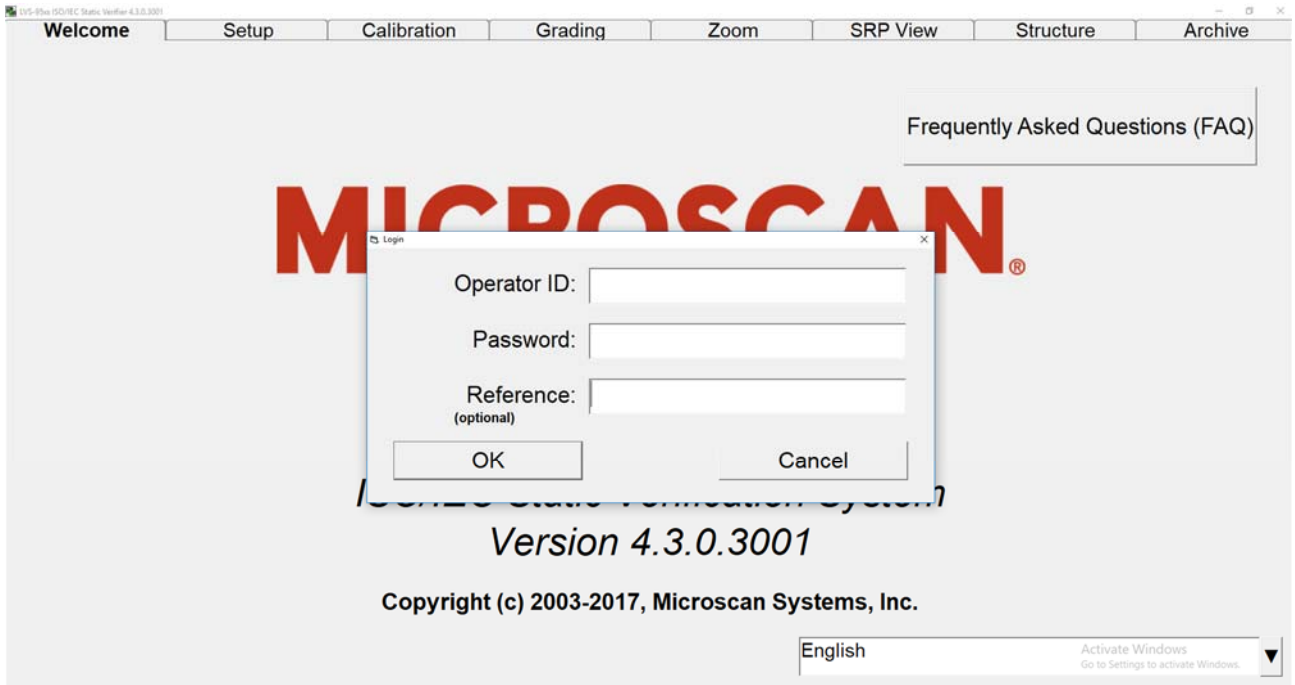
LVS-95xx ISO/IEC Static Verifier 4.3.0.3001

Welcome | Setup | Calibration | Grading | Zoom | SRP View | Structure | Archive

Frequently Asked Questions (FAQ)

MICROSCAN®

Login

Operator ID:

Password:

Reference:
(optional)

OK

Cancel

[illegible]

Version 4.3.0.3001

Copyright (c) 2003-2017, Microscan Systems, Inc.

English

Activate Windows
Go to Settings to activate Windows.